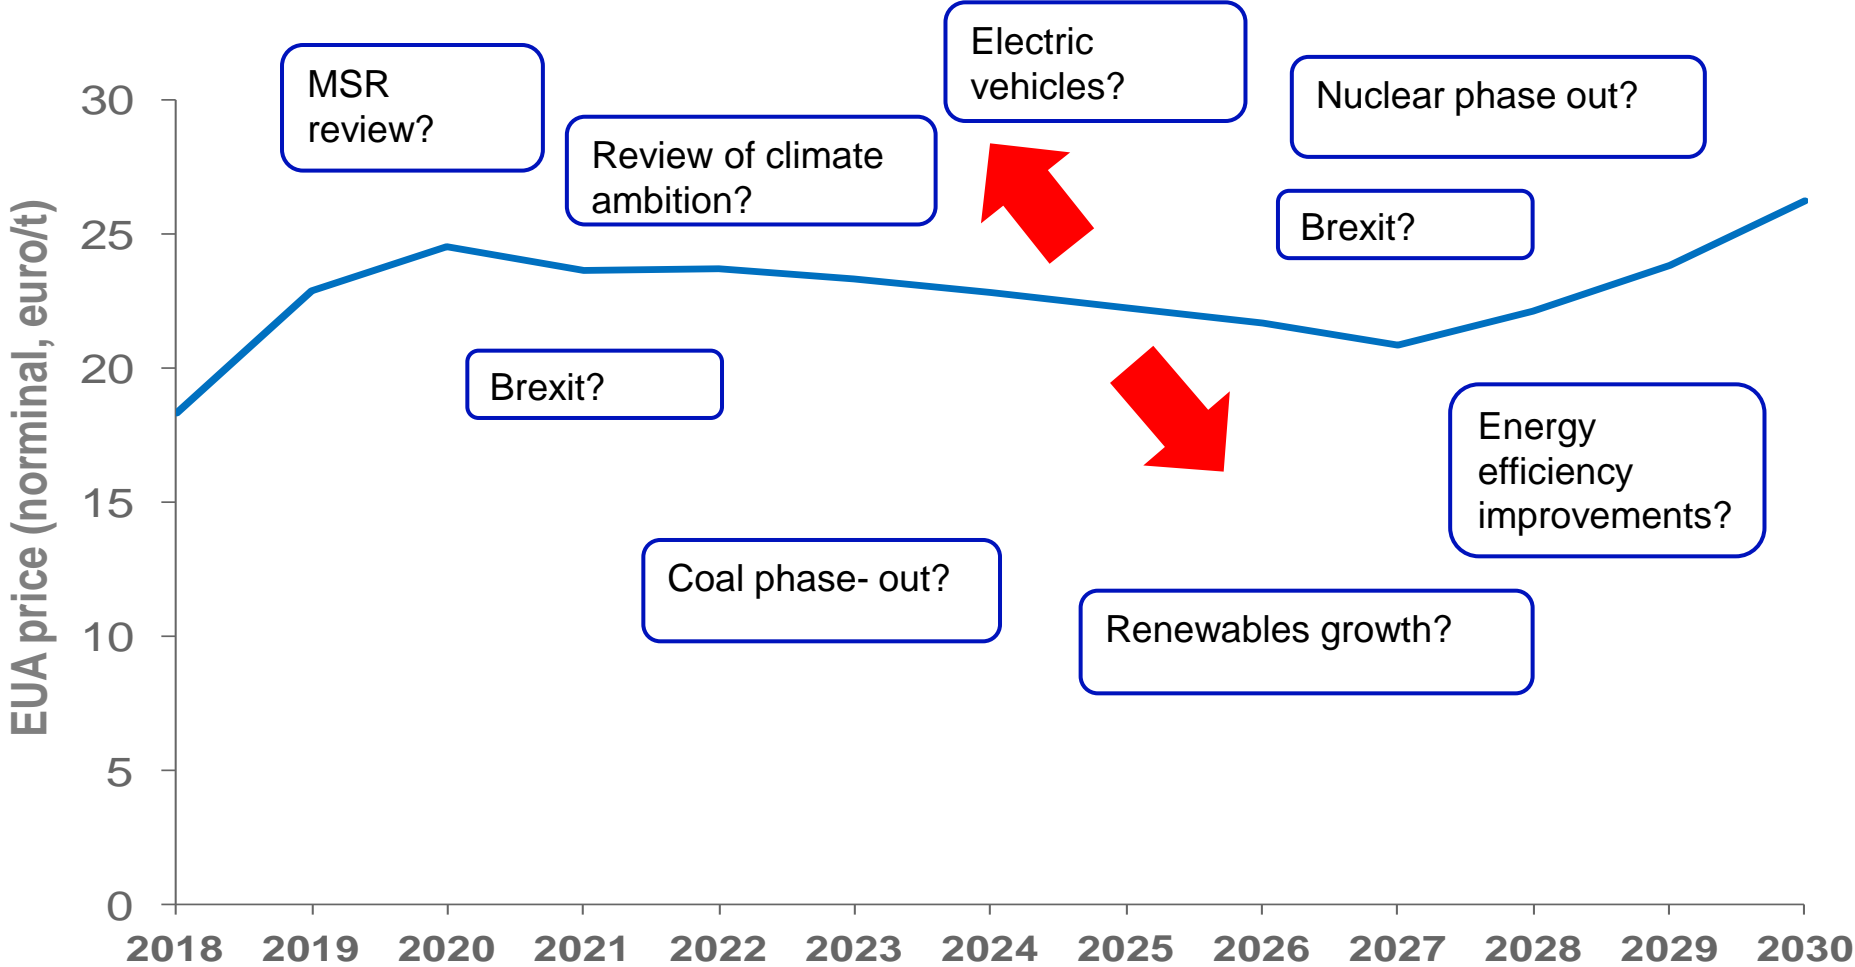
EUA price (nominal, euro/t)

30
25
20
15
10
5
0

2018 2019 2020 2021 2022 2023 2024 2025 2026 2027 2028 2029 2030

MSR review?

Review of climate ambition?

Electric vehicles?

Nuclear phase out?

Brexit?

Brexit?

Energy efficiency improvements?

Coal phase- out?

Renewables growth?